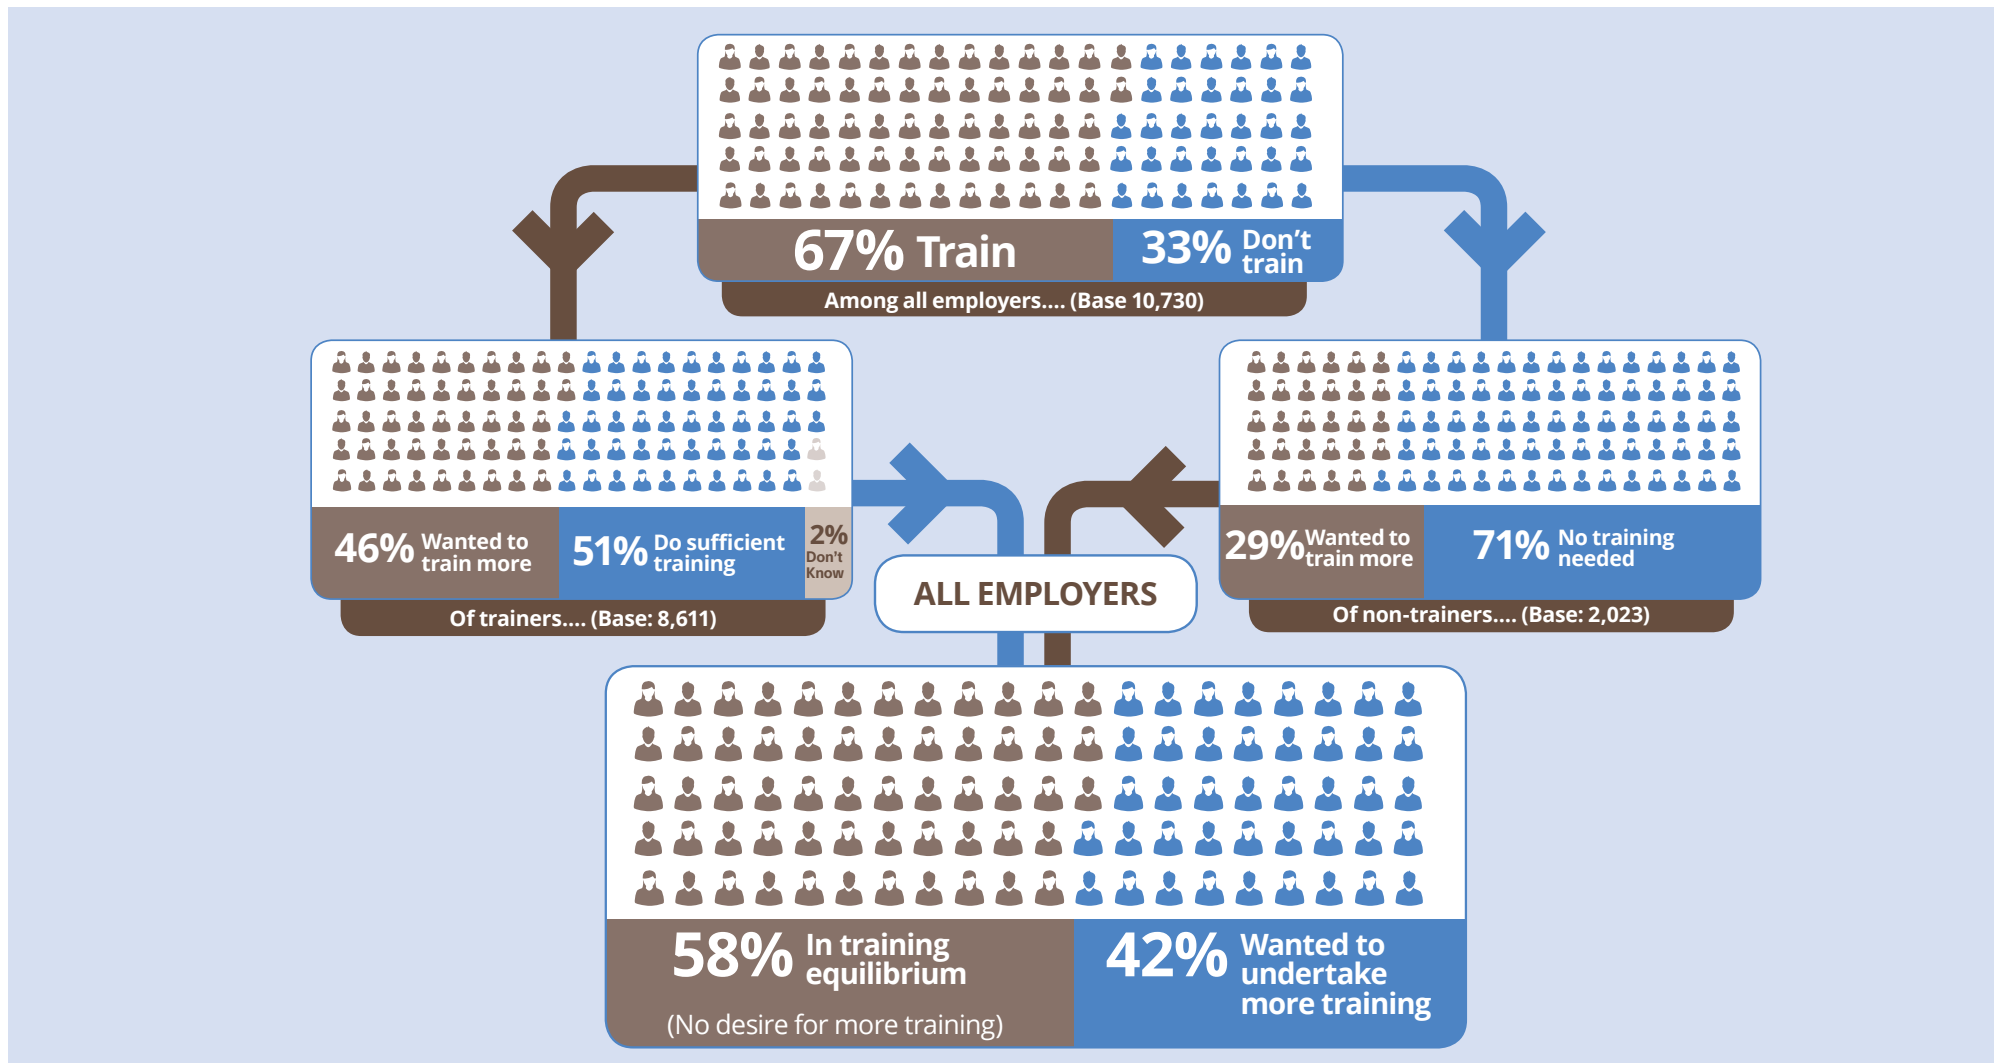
67% Train

33% Don't train

Among all employers.... (Base 10,730)

46% Wanted to train more

51% Do sufficient training

2% Don't Know

Of trainers.... (Base: 8,611)

29% Wanted to train more

71% No training needed

Of non-trainers.... (Base: 2,023)

ALL EMPLOYERS

58% In training equilibrium

(No desire for more training)

42% Wanted to undertake more training